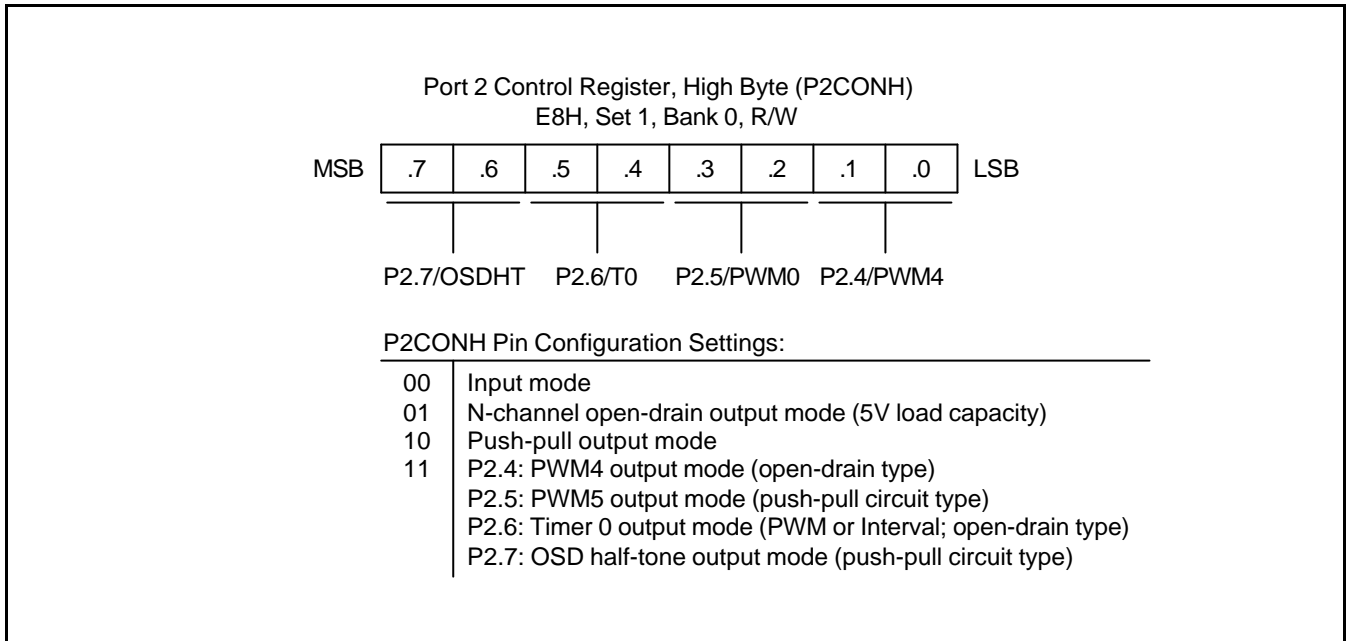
Port 2 Control Register, High Byte (P2CONH)
E8H, Set 1, Bank 0, R/W

MSB .7 .6 .5 .4 .3 .2 .1 .0 LSB

P2.7/OSDHT P2.6/T0 P2.5/PWM0 P2.4/PWM4

P2CONH Pin Configuration Settings:

| | |
|---|---|
| 00 | Input mode |
| 01 | N-channel open-drain output mode (5V load capacity) |
| 10 | Push-pull output mode |
| 11 | P2.4: PWM4 output mode (open-drain type) |
| | P2.5: PWM5 output mode (push-pull circuit type) |
| | P2.6: Timer 0 output mode (PWM or Interval; open-drain type) |
| | P2.7: OSD half-tone output mode (push-pull circuit type) |